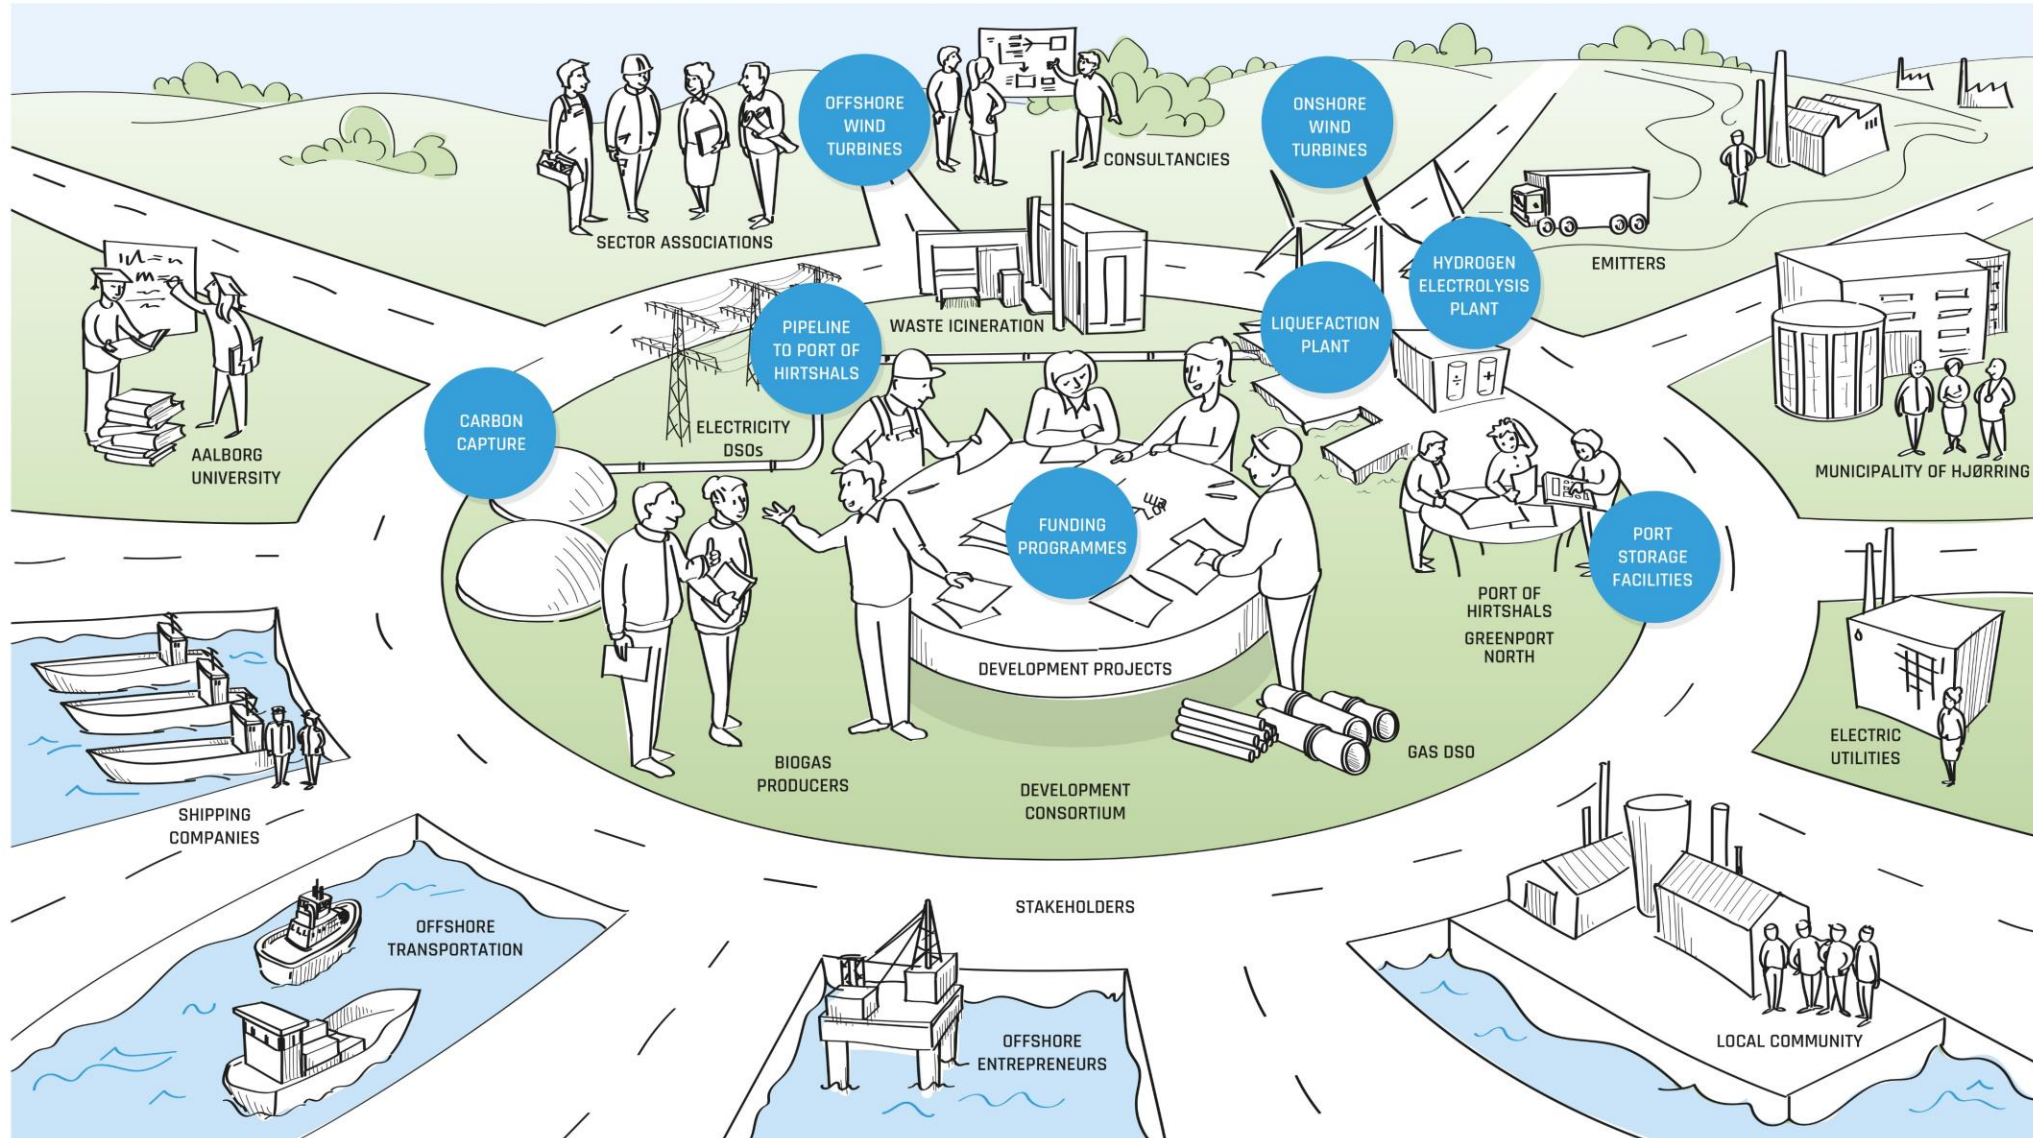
SECTOR ASSOCIATIONS

OFFSHORE WIND TURBINES

CONSULTANCIES

ONSHORE WIND TURBINES

EMITTERS

AALBORG UNIVERSITY

WASTE ICINERATION

PIPELINE TO PORT OF HIRTSHALS

HYDROGEN ELECTROLYSIS PLANT

LIQUEFACTION PLANT

CARBON CAPTURE

ELECTRICITY DSOs

MUNICIPALITY OF HJØRRING

FUNDING PROGRAMMES

PORT STORAGE FACILITIES

PORT OF HIRTSHALS

GREENPORT NORTH

DEVELOPMENT PROJECTS

ELECTRIC UTILITIES

BIOGAS PRODUCERS

GAS DSO

DEVELOPMENT CONSORTIUM

SHIPPING COMPANIES

STAKEHOLDERS

OFFSHORE TRANSPORTATION

OFFSHORE ENTREPRENEURS

LOCAL COMMUNITY